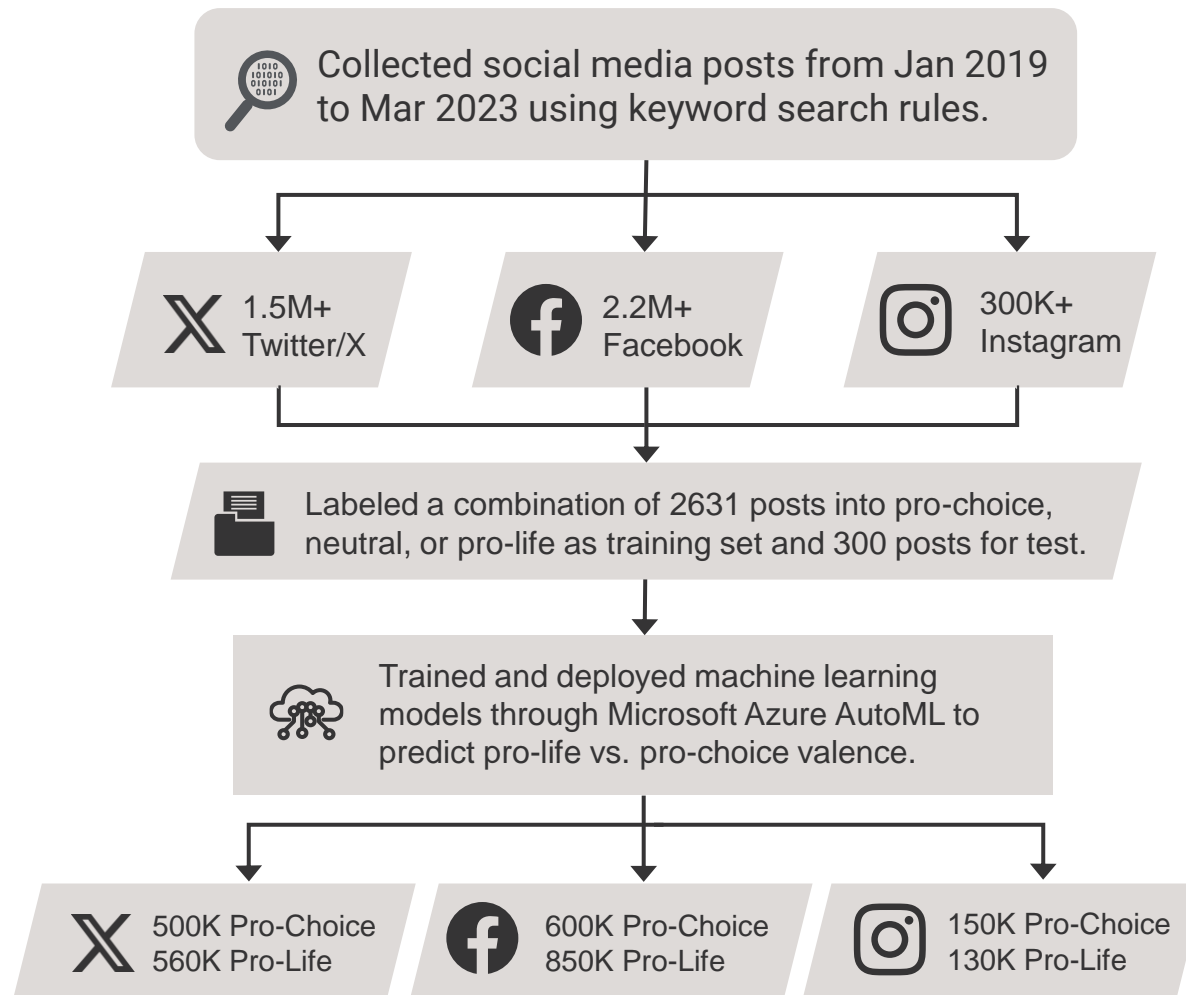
Collected social media posts from Jan 2019 to Mar 2023 using keyword search rules.

1.5M+ Twitter/X

2.2M+ Facebook

300K+ Instagram

Labeled a combination of 2631 posts into pro-choice, neutral, or pro-life as training set and 300 posts for test.

Trained and deployed machine learning models through Microsoft Azure AutoML to predict pro-life vs. pro-choice valence.

500K Pro-Choice
560K Pro-Life

600K Pro-Choice
850K Pro-Life

150K Pro-Choice
130K Pro-Life